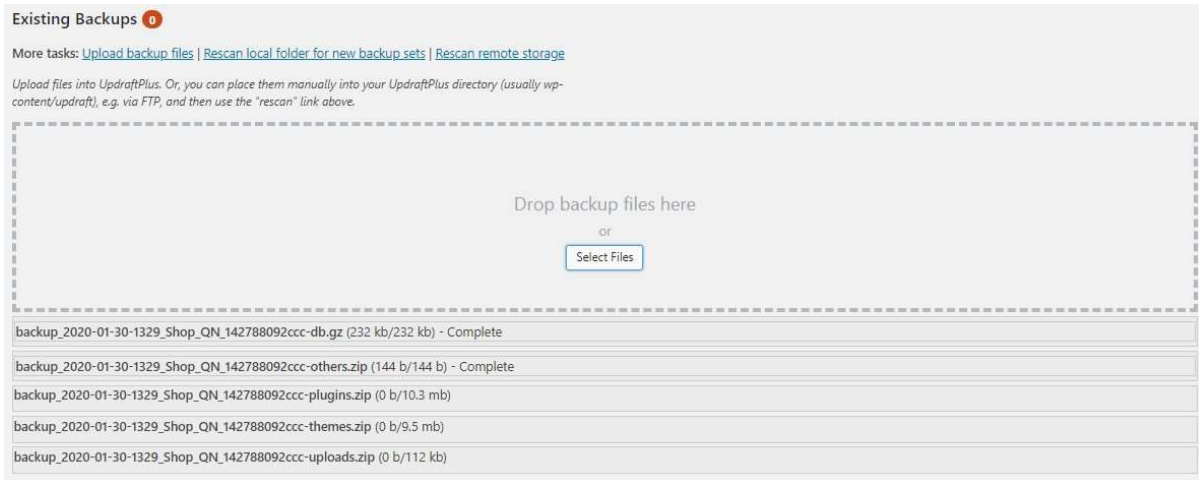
Existing Backups 0

More tasks: Upload backup files | Rescan local folder for new backup sets | Rescan remote storage

Upload files into UpdraftPlus. Or, you can place them manually into your UpdraftPlus directory (usually wp-content/updraft), e.g. via FTP, and then use the "rescan" link above.

Drop backup files here

or

Select Files

backup_2020-01-30-1329_Shop_QN_142788092ccc-db.gz (232 kb/232 kb) - Complete

backup_2020-01-30-1329_Shop_QN_142788092ccc-others.zip (144 b/144 b) - Complete

backup_2020-01-30-1329_Shop_QN_142788092ccc-plugins.zip (0 b/10.3 mb)

backup_2020-01-30-1329_Shop_QN_142788092ccc-themes.zip (0 b/9.5 mb)

backup_2020-01-30-1329_Shop_QN_142788092ccc-uploads.zip (0 b/112 kb)